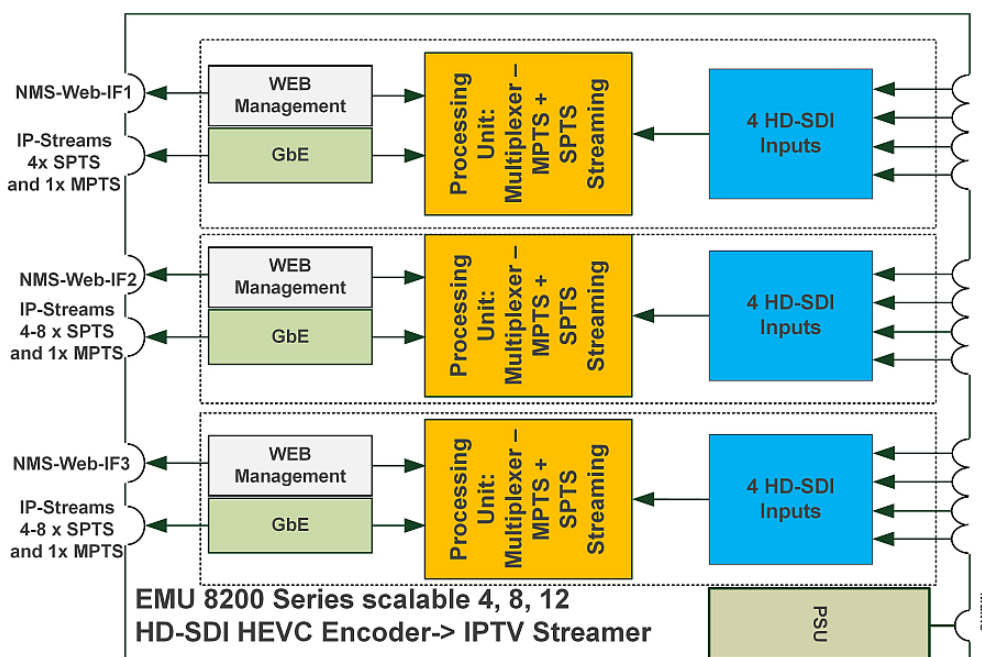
NMS-Web-IF1

IP-Streams 4x SPTS and 1x MPTS

WEB Management

GbE

Processing Unit: Multiplexer – MPTS + SPTS Streaming

4 HD-SDI Inputs

NMS-Web-IF2

IP-Streams 4-8 x SPTS and 1x MPTS

WEB Management

GbE

Processing Unit: Multiplexer – MPTS + SPTS Streaming

4 HD-SDI Inputs

NMS-Web-IF3

IP-Streams 4-8 x SPTS and 1x MPTS

WEB Management

GbE

Processing Unit: Multiplexer – MPTS + SPTS Streaming

4 HD-SDI Inputs

EMU 8200 Series scalable 4, 8, 12
HD-SDI HEVC Encoder-> IPTV Streamer

PSU